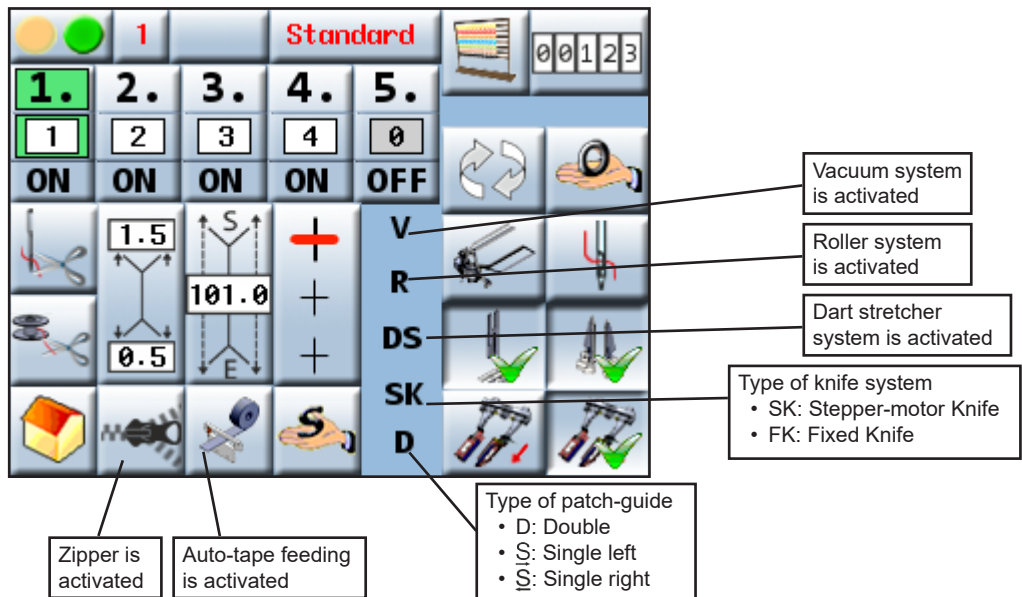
1 Standard 00123

1. 2. 3. 4. 5.

1 2 3 4 0

ON ON ON ON OFF

1.5 S 101.0 E 0.5

V R DS SK D

Vacuum system is activated

Roller system is activated

Dart stretcher system is activated

Type of knife system
• SK: Stepper-motor Knife
• FK: Fixed Knife

Type of patch-guide
• D: Double
• S: Single left
• S: Single right

Zipper is activated

Auto-tape feeding is activated